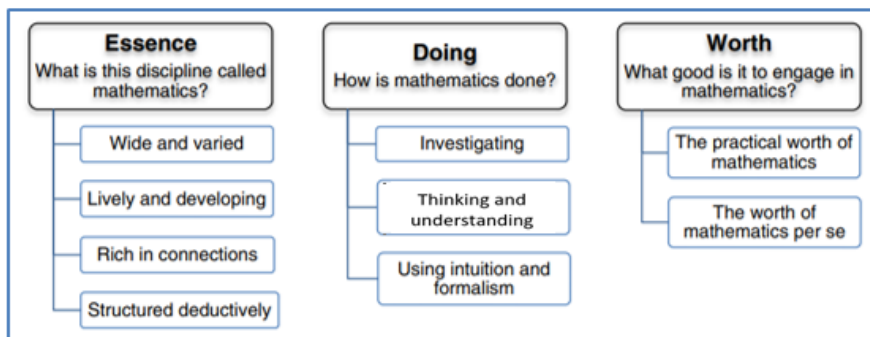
Essence
What is this discipline called mathematics?

Wide and varied

Lively and developing

Rich in connections

Structured deductively

Doing
How is mathematics done?

Investigating

Thinking and understanding

Using intuition and formalism

Worth
What good is it to engage in mathematics?

The practical worth of mathematics

The worth of mathematics per se